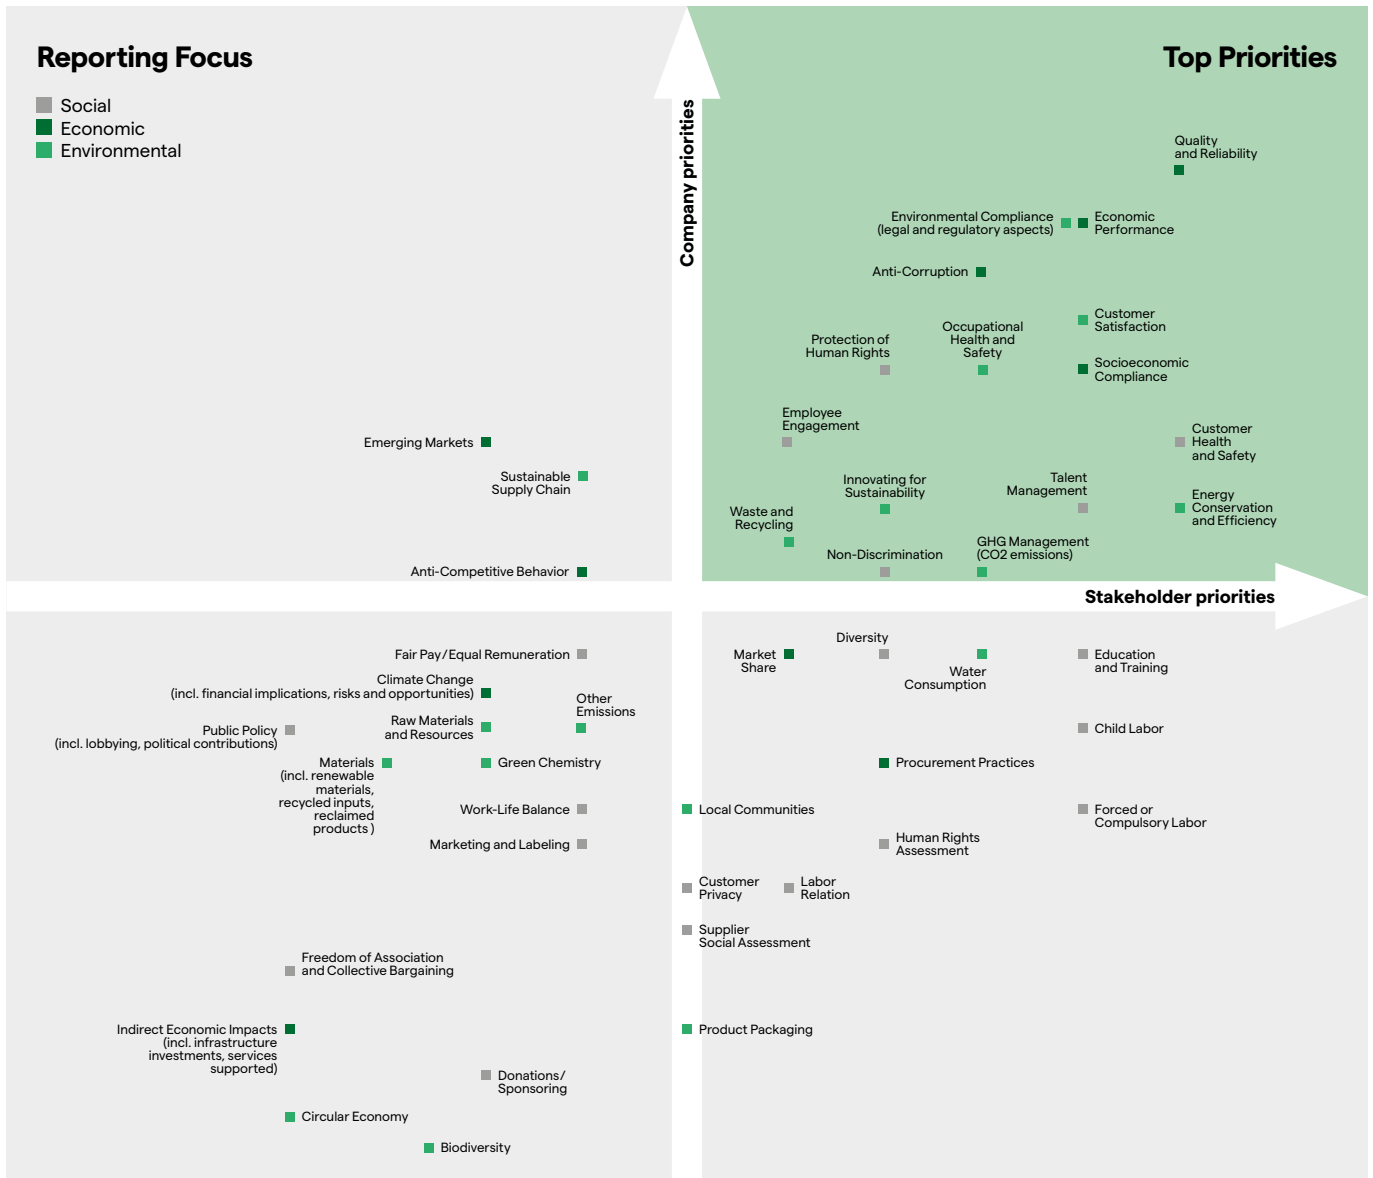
Reporting Focus

Social
Economic
Environmental

Top Priorities

Company priorities

Quality and Reliability

Environmental Compliance (legal and regulatory aspects)

Economic Performance

Anti-Corruption

Customer Satisfaction

Protection of Human Rights

Occupational Health and Safety

Socioeconomic Compliance

Employee Engagement

Customer Health and Safety

Emerging Markets

Sustainable Supply Chain

Innovating for Sustainability

Talent Management

Energy Conservation and Efficiency

Waste and Recycling

GHG Management (CO2 emissions)

Non-Discrimination

Anti-Competitive Behavior

Stakeholder priorities

Fair Pay/Equal Remuneration

Diversity

Market Share

Water Consumption

Education and Training

Climate Change (incl. financial implications, risks and opportunities)

Other Emissions

Raw Materials and Resources

Public Policy (incl. lobbying, political contributions)

Child Labor

Materials (incl. renewable materials, recycled inputs, reclaimed products)

Green Chemistry

Procurement Practices

Work-Life Balance

Local Communities

Forced or Compulsory Labor

Human Rights Assessment

Marketing and Labeling

Customer Privacy

Labor Relation

Supplier Social Assessment

Freedom of Association and Collective Bargaining

Indirect Economic Impacts (incl. infrastructure investments, services supported)

Product Packaging

Donations/ Sponsoring

Circular Economy

Biodiversity